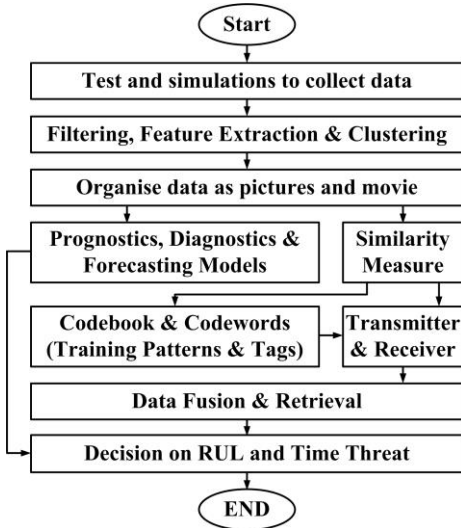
Start

Test and simulations to collect data

Filtering, Feature Extraction & Clustering

Organise data as pictures and movie

Prognostics, Diagnostics & Forecasting Models

Similarity Measure

Codebook & Codewords (Training Patterns & Tags)

Transmitter & Receiver

Data Fusion & Retrieval

Decision on RUL and Time Threat

END